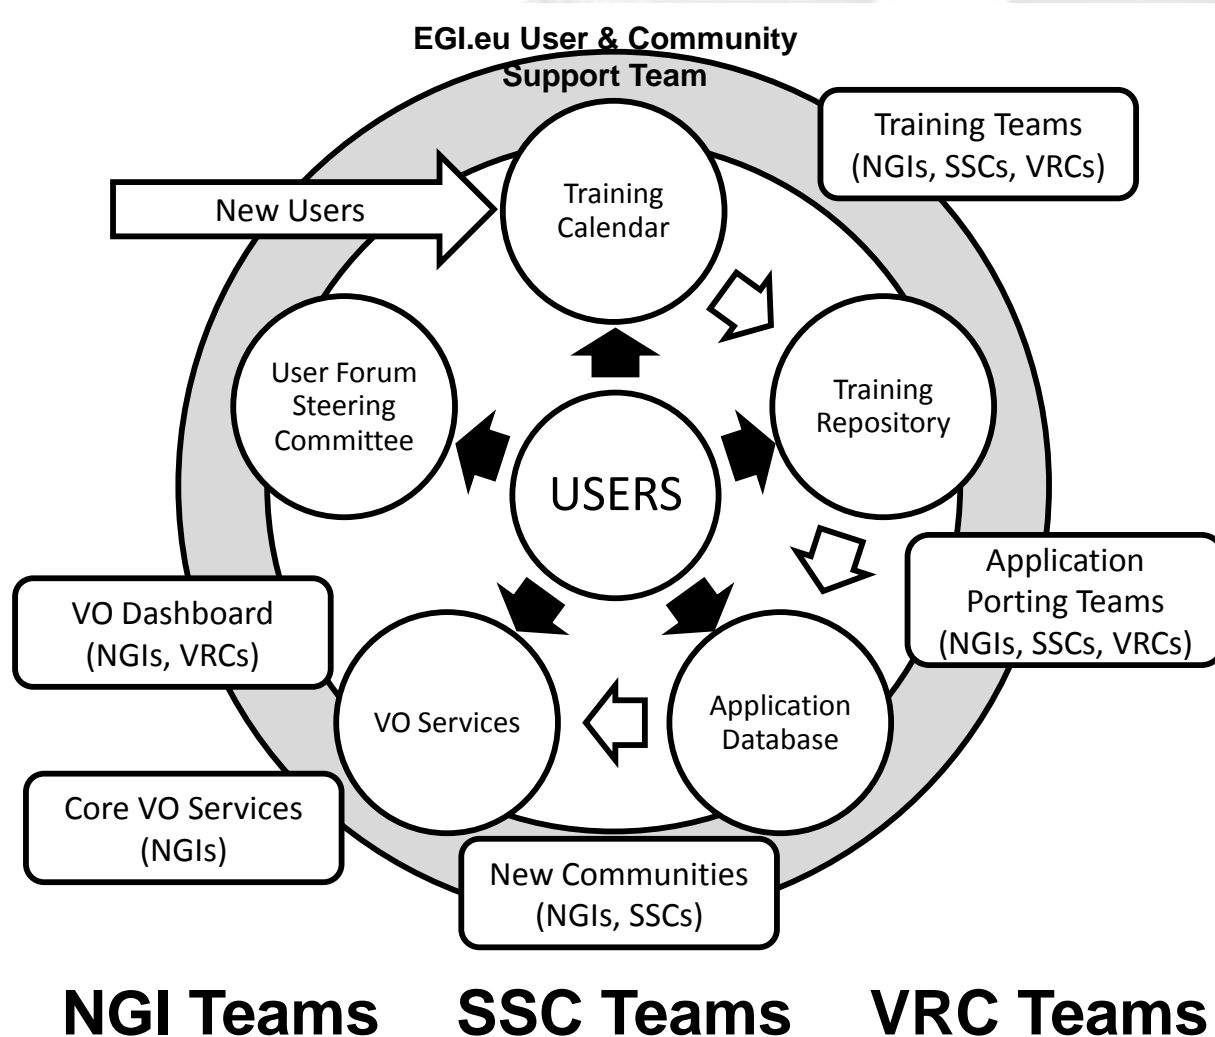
EGI.eu User & Community Support Team

Training Teams (NGIs, SSCs, VRCs)

New Users

Training Calendar

User Forum Steering Committee

Training Repository

USERS

Application Porting Teams (NGIs, SSCs, VRCs)

VO Dashboard (NGIs, VRCs)

VO Services

Application Database

Core VO Services (NGIs)

New Communities (NGIs, SSCs)

NGI Teams SSC Teams VRC Teams